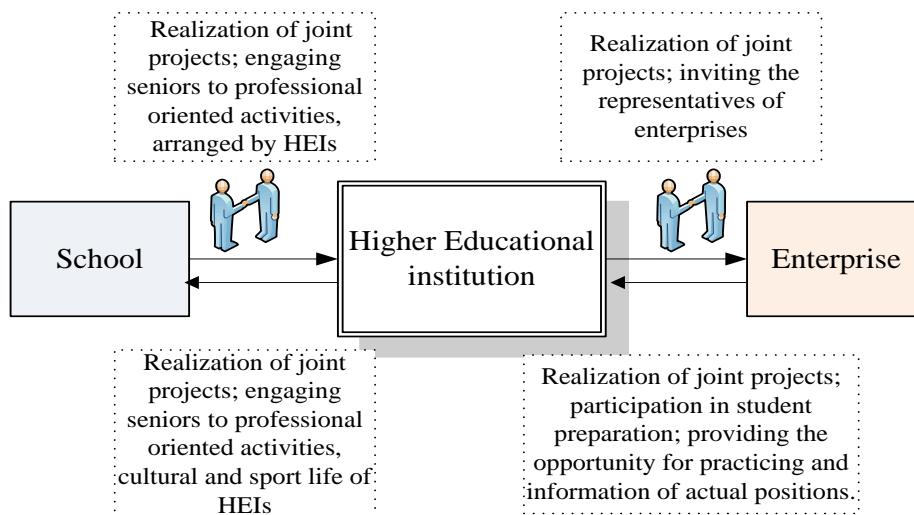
Realization of joint projects; engaging seniors to professional oriented activities, arranged by HEIs

Realization of joint projects; inviting the representatives of enterprises

School

Higher Educational institution

Enterprise

Realization of joint projects; engaging seniors to professional oriented activities, cultural and sport life of HEIs

Realization of joint projects; participation in student preparation; providing the opportunity for practicing and information of actual positions.